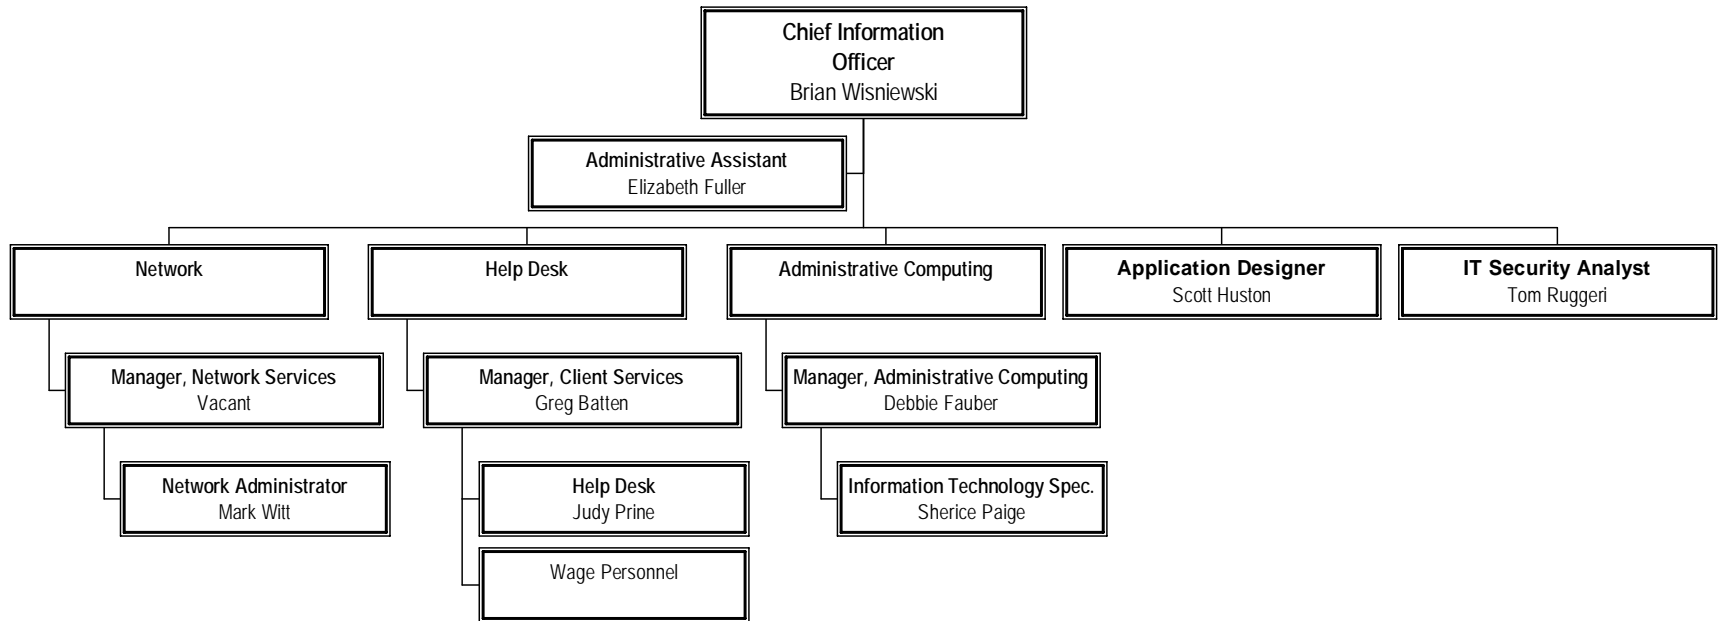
Chief Information Officer
Brian Wisniewski

Administrative Assistant
Elizabeth Fuller

Network

Help Desk

Administrative Computing

Application Designer
Scott Huston

IT Security Analyst
Tom Ruggeri

Manager, Network Services
Vacant

Manager, Client Services
Greg Batten

Manager, Administrative Computing
Debbie Fauber

Network Administrator
Mark Witt

Help Desk
Judy Prine

Information Technology Spec.
Sherice Paige

Wage Personnel